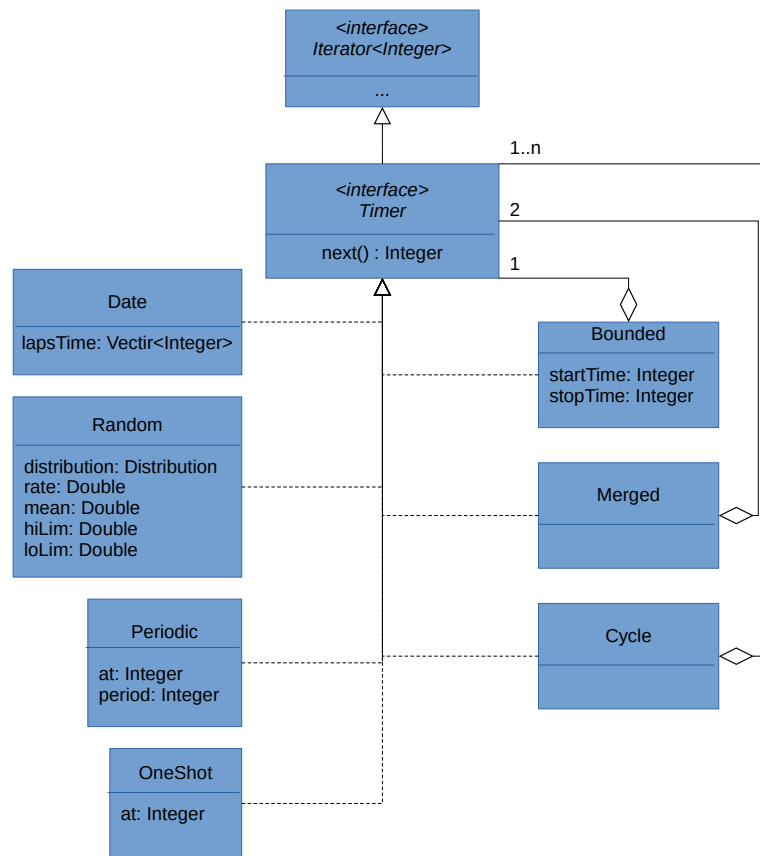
<interface>
Iterator<Integer>

...

1..n

<interface>
Timer

next() : Integer

2

1

Date

lapsTime: Vectir<Integer>

Bounded

startTime: Integer
stopTime: Integer

Random

distribution: Distribution
rate: Double
mean: Double
hiLim: Double
loLim: Double

Merged

Periodic

at: Integer
period: Integer

Cycle

OneShot

at: Integer